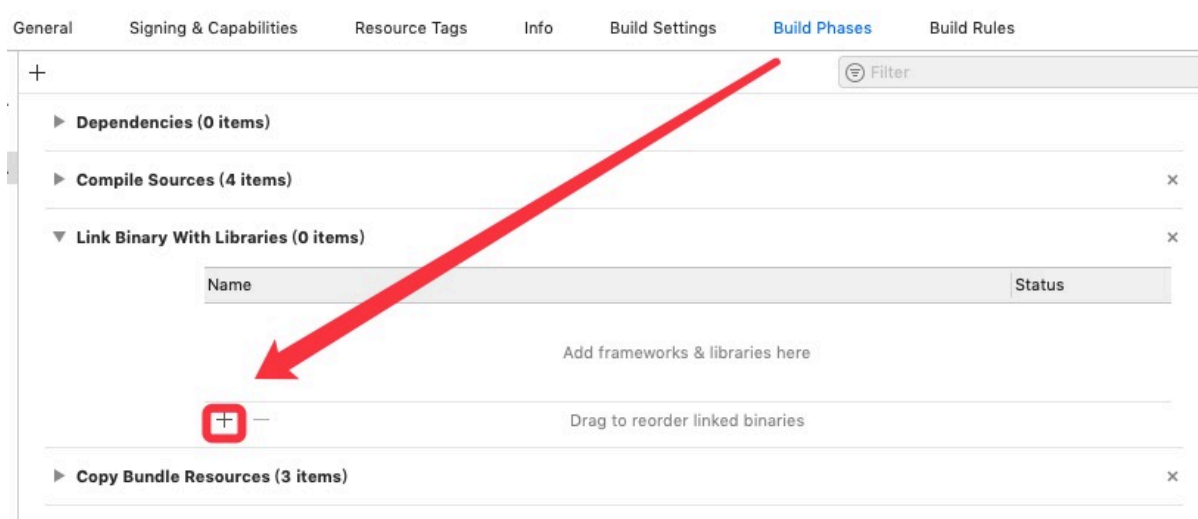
General Signing & Capabilities Resource Tags Info Build Settings Build Phases Build Rules

+

Filter

Dependencies (0 items)

Compile Sources (4 items) ×

Link Binary With Libraries (0 items) ×

| Name | Status |
|---|---|

Add frameworks & libraries here

+ —

Drag to reorder linked binaries

Copy Bundle Resources (3 items) ×